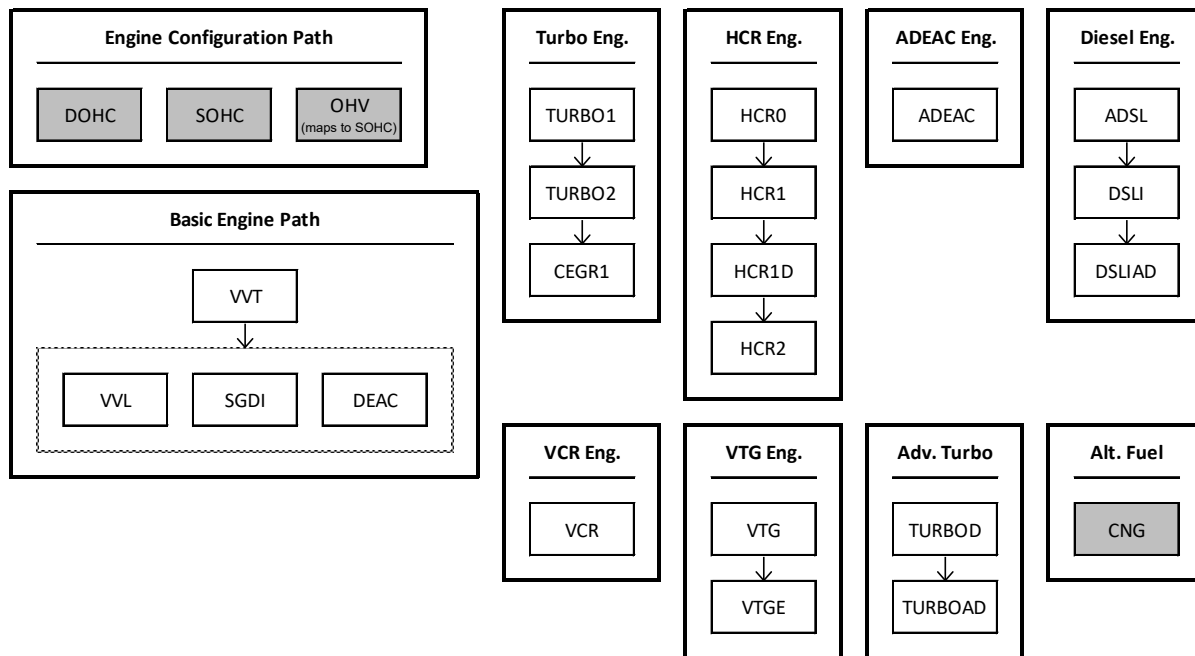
Engine Configuration Path

DOHC

SOHC

OHV
(maps to SOHC)

Basic Engine Path

VVT

VVL

SGDI

DEAC

Turbo Eng.

TURBO1

TURBO2

CEGR1

HCR Eng.

HCR0

HCR1

HCR1D

HCR2

ADEAC Eng.

ADEAC

Diesel Eng.

ADSL

DSLI

DSLIAD

VCR Eng.

VCR

VTG Eng.

VTG

VTGE

Adv. Turbo

TURBOD

TURBOAD

Alt. Fuel

CNG